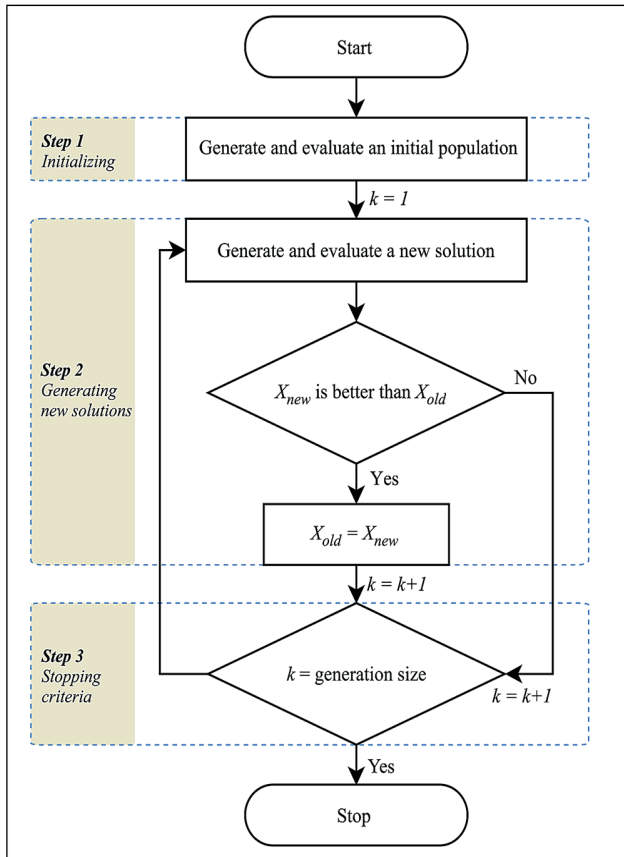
Start

Step 1
Initializing

Generate and evaluate an initial population

$k = 1$

Step 2
Generating new solutions

Generate and evaluate a new solution

$X_{new}$ is better than $X_{old}$

No

Yes

$X_{old} = X_{new}$

$k = k+1$

Step 3
Stopping criteria

$k$ = generation size

$k = k+1$

Yes

Stop